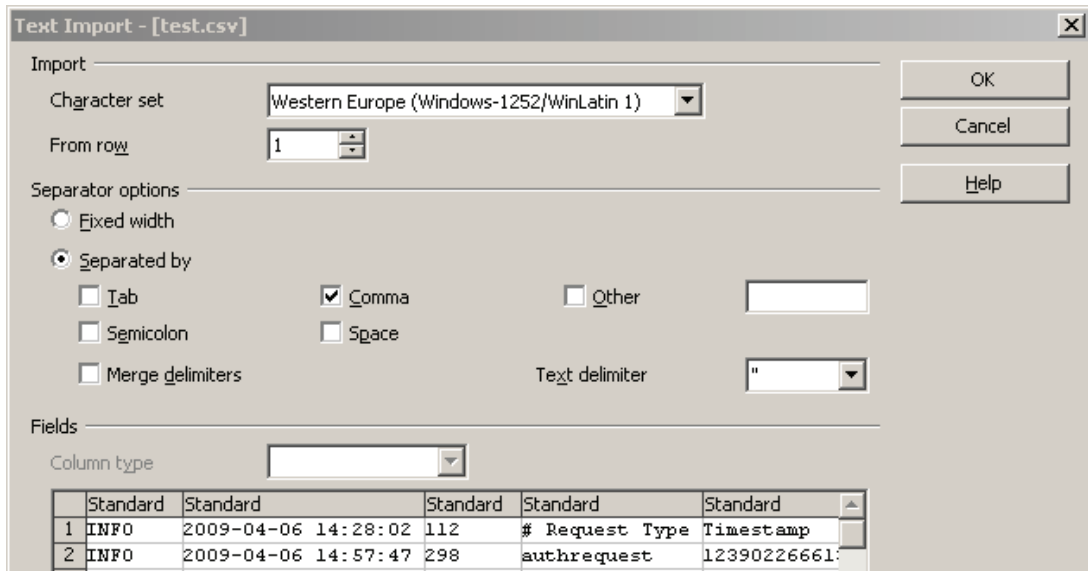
Text Import - [test.csv]

Import

Character set
Western Europe (Windows-1252/WinLatin 1)

From row
1

Separator options

Fixed width

Separated by

Tab

Comma

Other

Semicolon

Space

Merge delimiters

Text delimiter
"

Fields

Column type

| | Standard | Standard | Standard | Standard | Standard |
|---|---|---|---|---|---|
| 1 | INFO | 2009-04-06 14:28:02 | 112 | # Request Type | Timestamp |
| 2 | INFO | 2009-04-06 14:57:47 | 298 | authrequest | 12390226661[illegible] |

OK

Cancel

Help